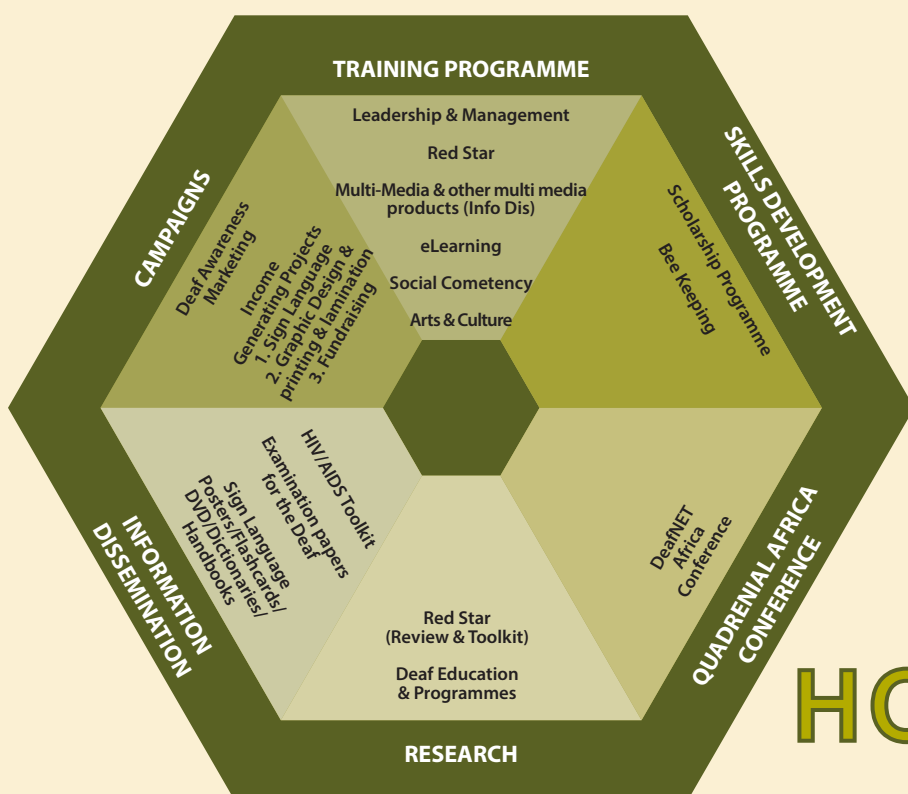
TRAINING PROGRAMME

Leadership & Management

Red Star

Multi-Media & other multi media products (Info Dis)

eLearning

Social Cometency

Arts & Culture

SKILLS DEVELOPMENT PROGRAMME

Scholarship Programme

Bee Keeping

QUADRENIAL AFRICA CONFERENCE

DeafNET Africa Conference

RESEARCH

Red Star (Review & Toolkit)

Deaf Education & Programmes

INFORMATION DISSEMINATION

HIV/AIDS Toolkit

Examination papers for the Deaf

Sign Language Posters/Flashcards/ DVD/Dictionaries/ Handbooks

CAMPAIGNS

Deaf Awareness Marketing

Income Generating Projects 1. Sign Language 2. Graphic Design & printing & lamination 3. Fundraising

HO